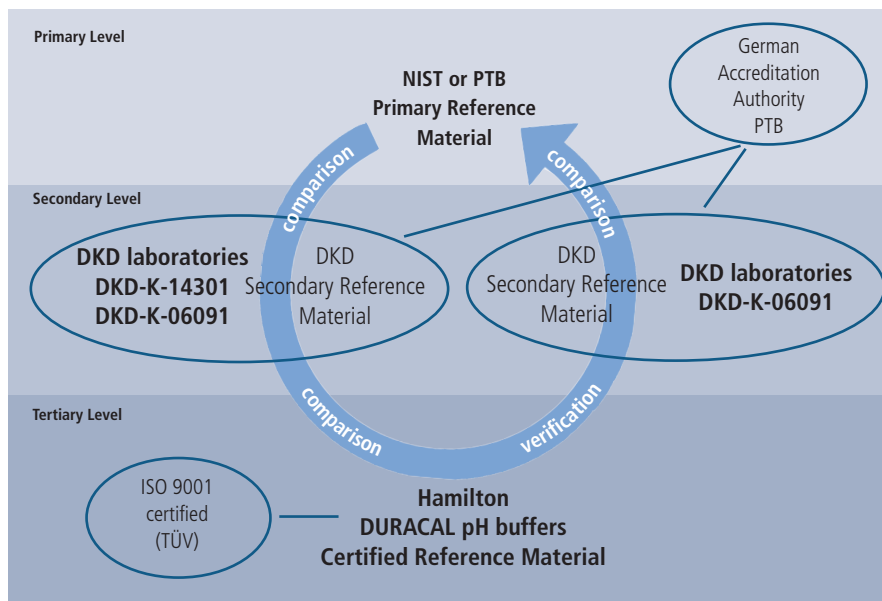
Primary Level

NIST or PTB
Primary Reference
Material

German
Accreditation
Authority
PTB

Secondary Level

comparison

comparison

DKD laboratories
DKD-K-14301
DKD-K-06091

DKD
Secondary Reference
Material

DKD
Secondary Reference
Material

DKD laboratories
DKD-K-06091

Tertiary Level

comparison

verification

ISO 9001
certified
(TÜV)

Hamilton
DURACAL pH buffers
Certified Reference Material